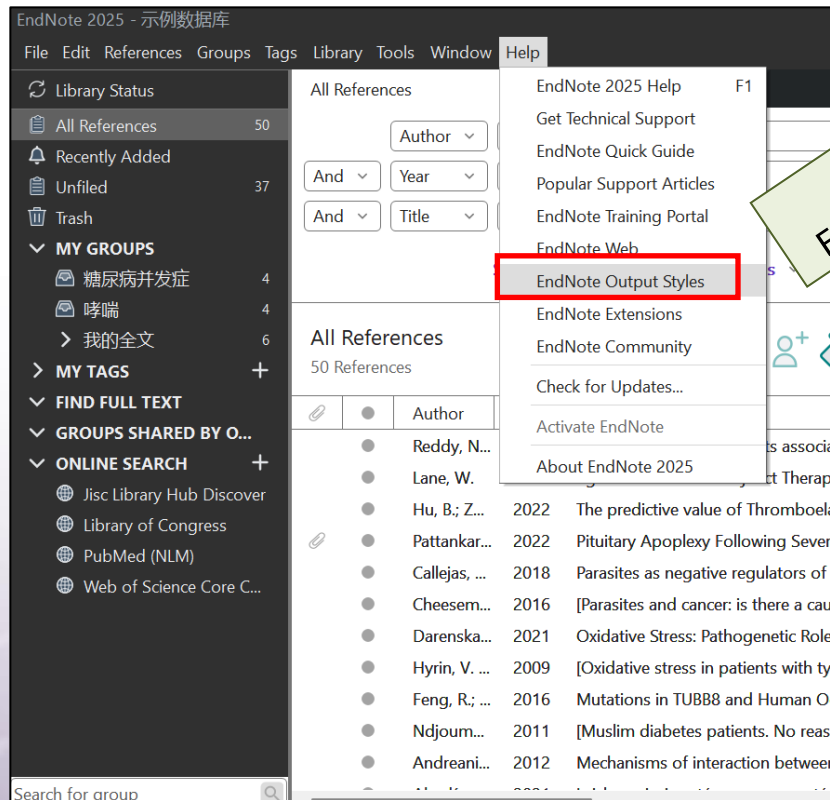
EndNote 2025 - 示例数据库

File Edit References Groups Tags Library Tools Window Help

Library Status
All References 50
Recently Added
Unfiled 37
Trash
MY GROUPS
糖尿病并发症 4
哮喘 4
我的全文 6
MY TAGS +
FIND FULL TEXT
GROUPS SHARED BY O...
ONLINE SEARCH +
Jisc Library Hub Discover
Library of Congress
PubMed (NLM)
Web of Science Core C...

Search for group

All References

Author
And Year
And Title

EndNote 2025 Help F1
Get Technical Support
EndNote Quick Guide
Popular Support Articles
EndNote Training Portal
EndNote Web
EndNote Output Styles
EndNote Extensions
EndNote Community
Check for Updates...
Activate EndNote
About EndNote 2025

F

All References
50 References

| | | Author | | |
|---|---|---|---|---|
| | | Reddy, N... | | ts associa |
| | | Lane, W. | | ct Therap |
| | | Hu, B.; Z... | 2022 | The predictive value of Thromboela |
| | | Pattankar... | 2022 | Pituitary Apoplexy Following Sever |
| | | Callejas, ... | 2018 | Parasites as negative regulators of |
| | | Cheesem... | 2016 | [Parasites and cancer: is there a cau |
| | | Darenska... | 2021 | Oxidative Stress: Pathogenetic Role |
| | | Hyrin, V. ... | 2009 | [Oxidative stress in patients with ty |
| | | Feng, R.; ... | 2016 | Mutations in TUBB8 and Human O |
| | | Ndjoum... | 2011 | [Muslim diabetes patients. No reas |
| | | Andreani... | 2012 | Mechanisms of interaction betwee |